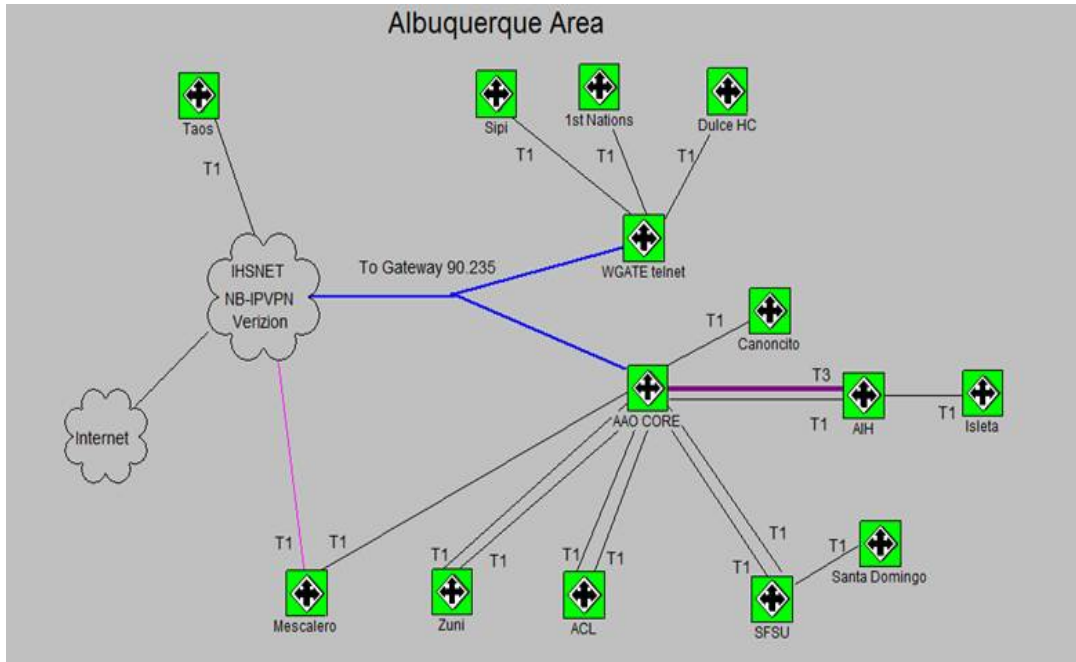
Albuquerque Area

Taos

T1

Sipi

1st Nations

Dulce HC

T1

T1

T1

WGATE telnet

IHSNET
NB-IPVPN
Verizion

To Gateway 90.235

T1

Canoncito

AAO CORE

T3

AIH

T1

Isleta

T1

Internet

T1

T1

T1

T1

T1

T1

T1

T1

T1

T1

Santa Domingo

Mescalero

Zuni

ACL

SFSU